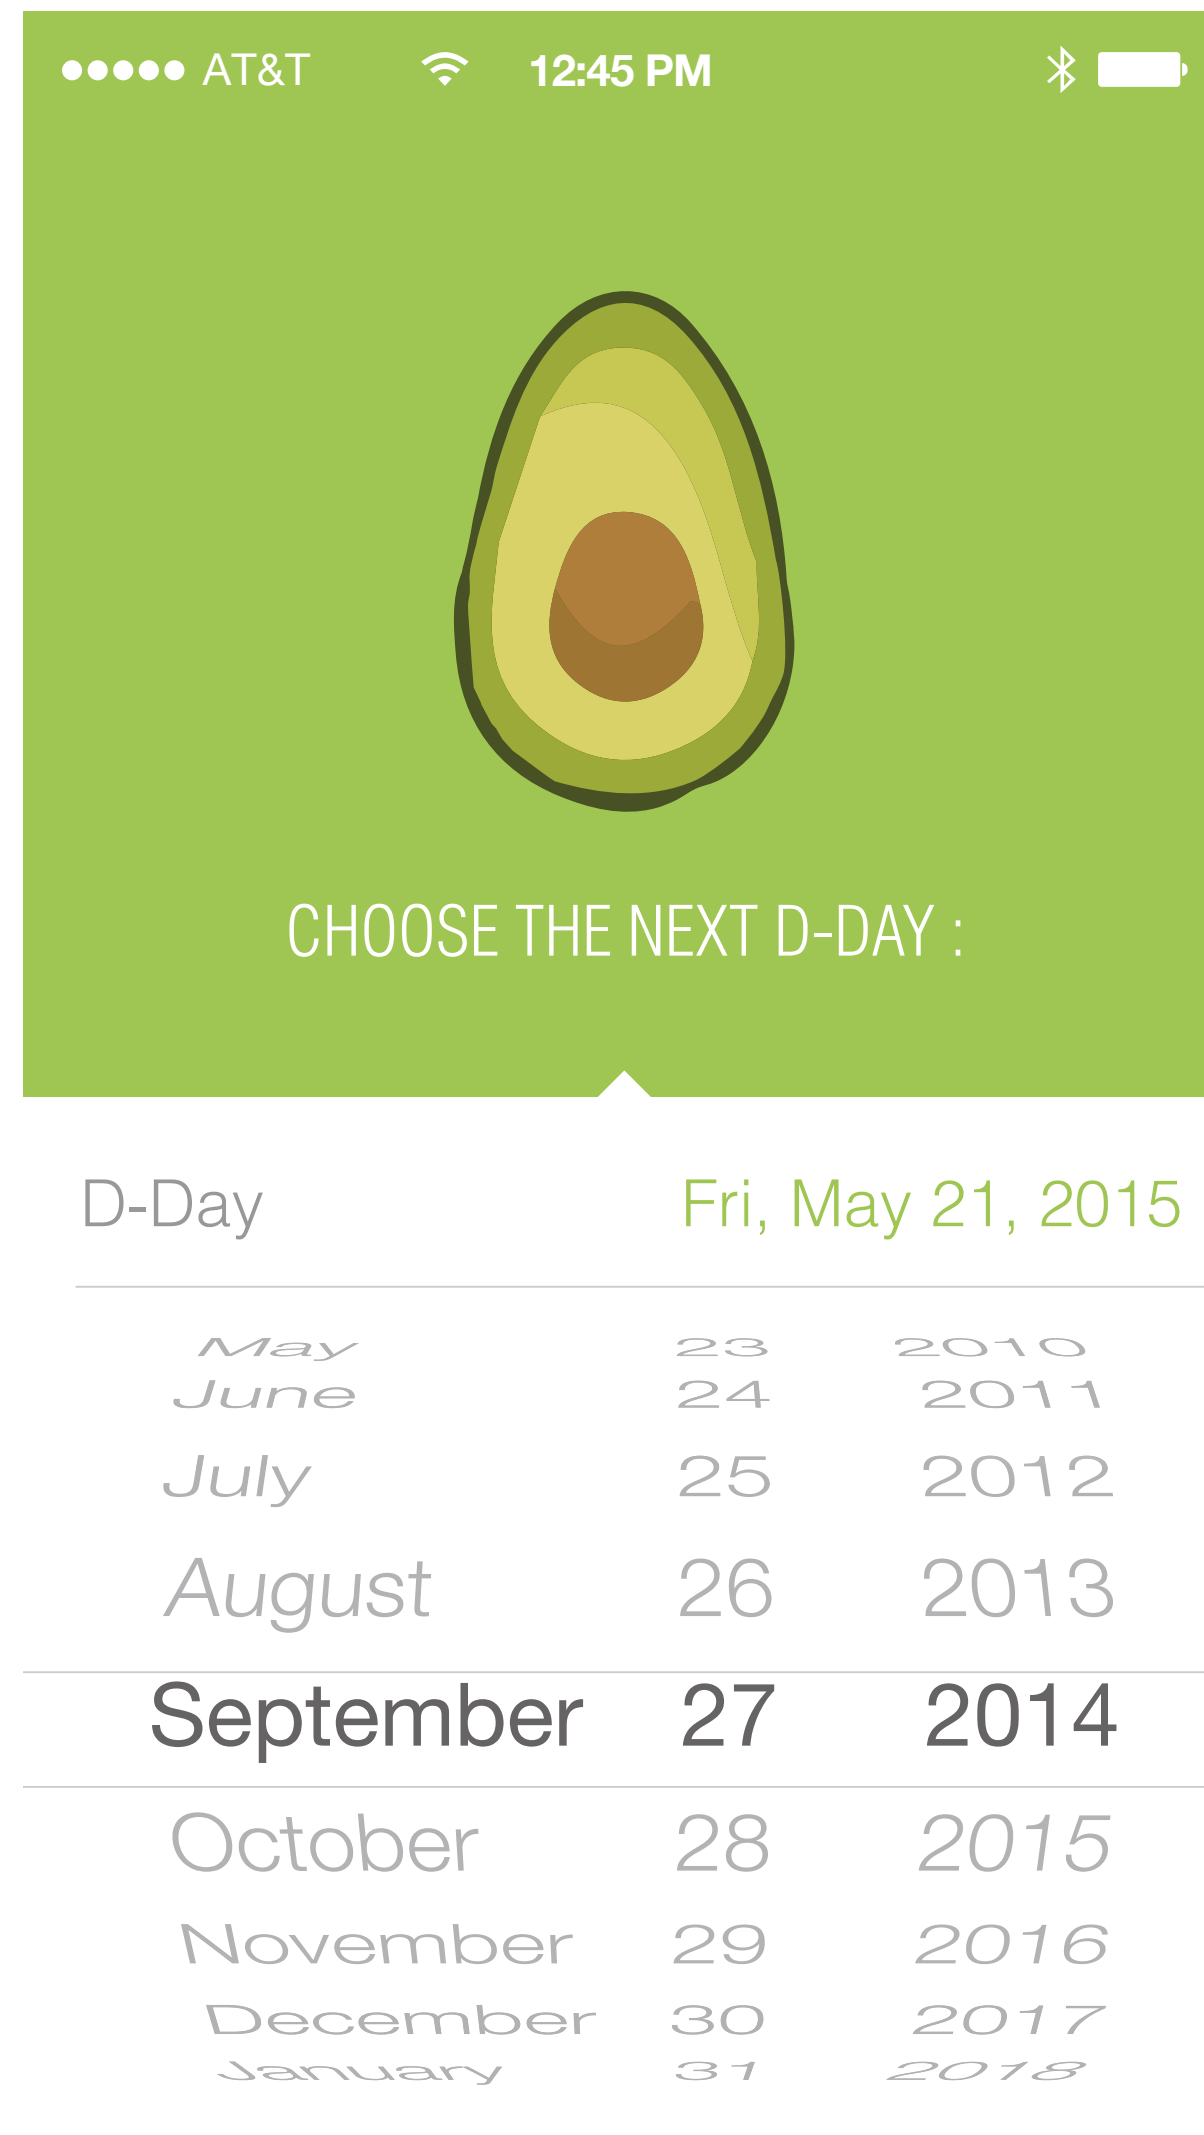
●●●●● AT&T 12:45 PM

CHOOSE THE NEXT D-DAY :

D-Day Fri, May 21, 2015

| | | |
|---|---|---|
| May | 23 | 2010 |
| June | 24 | 2011 |
| July | 25 | 2012 |
| August | 26 | 2013 |
| September | 27 | 2014 |
| October | 28 | 2015 |
| November | 29 | 2016 |
| December | 30 | 2017 |
| January | 31 | 2018 |